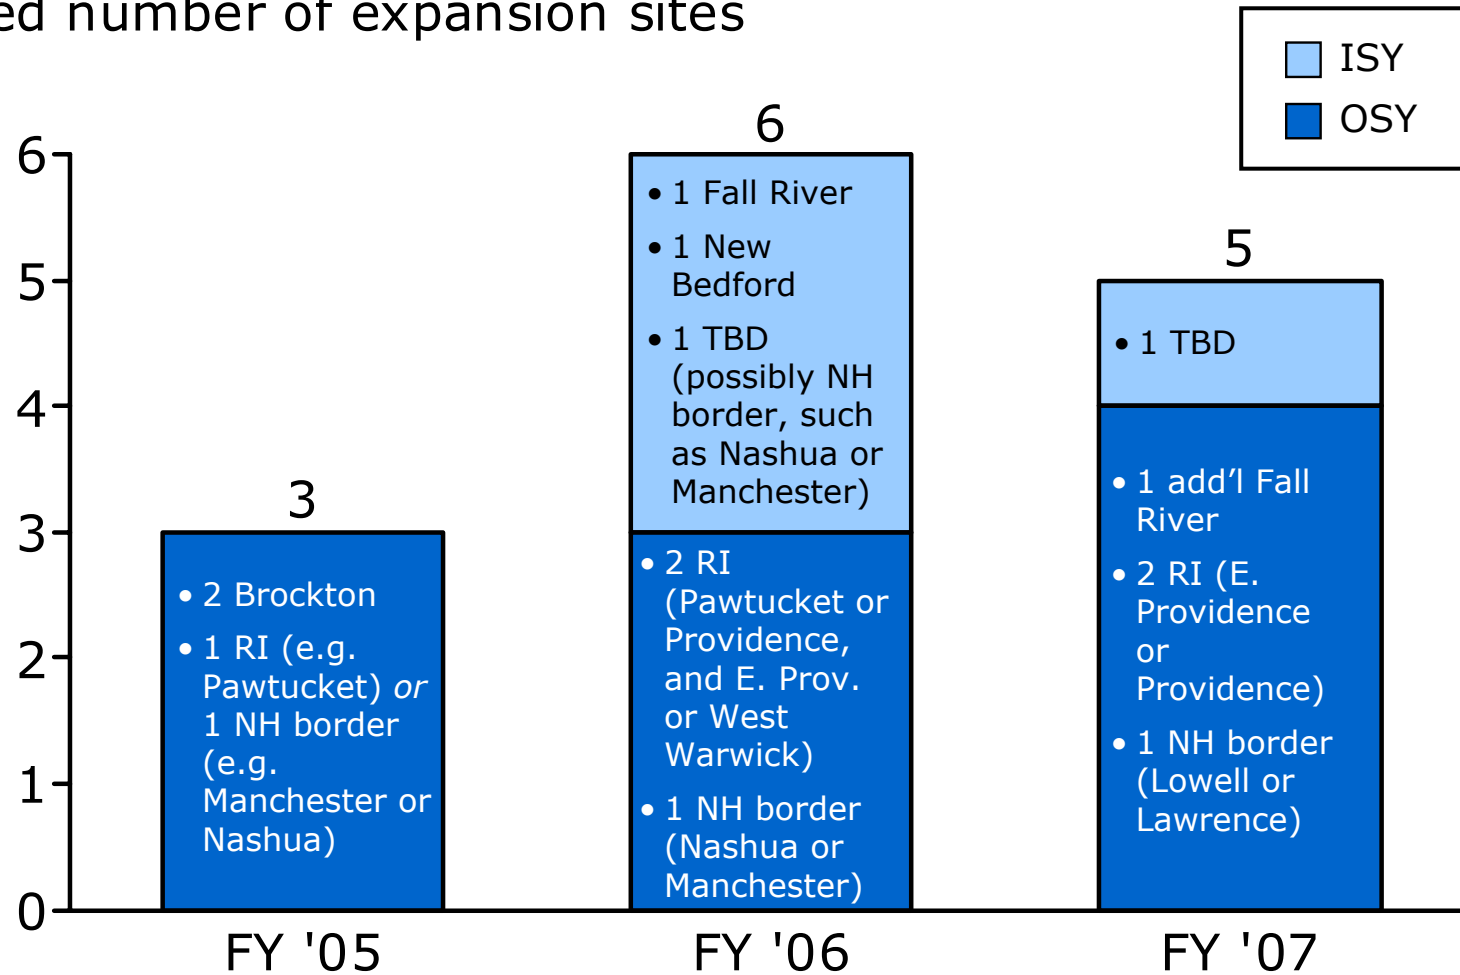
ed number of expansion sites

ISY
OSY

6
5
4
3
2
1
0

3
• 2 Brockton
• 1 RI (e.g. Pawtucket) *or* 1 NH border (e.g. Manchester or Nashua)

6
• 1 Fall River
• 1 New Bedford
• 1 TBD (possibly NH border, such as Nashua or Manchester)
• 2 RI (Pawtucket or Providence, and E. Prov. or West Warwick)
• 1 NH border (Nashua or Manchester)

5
• 1 TBD
• 1 add'l Fall River
• 2 RI (E. Providence or Providence)
• 1 NH border (Lowell or Lawrence)

FY '05
FY '06
FY '07